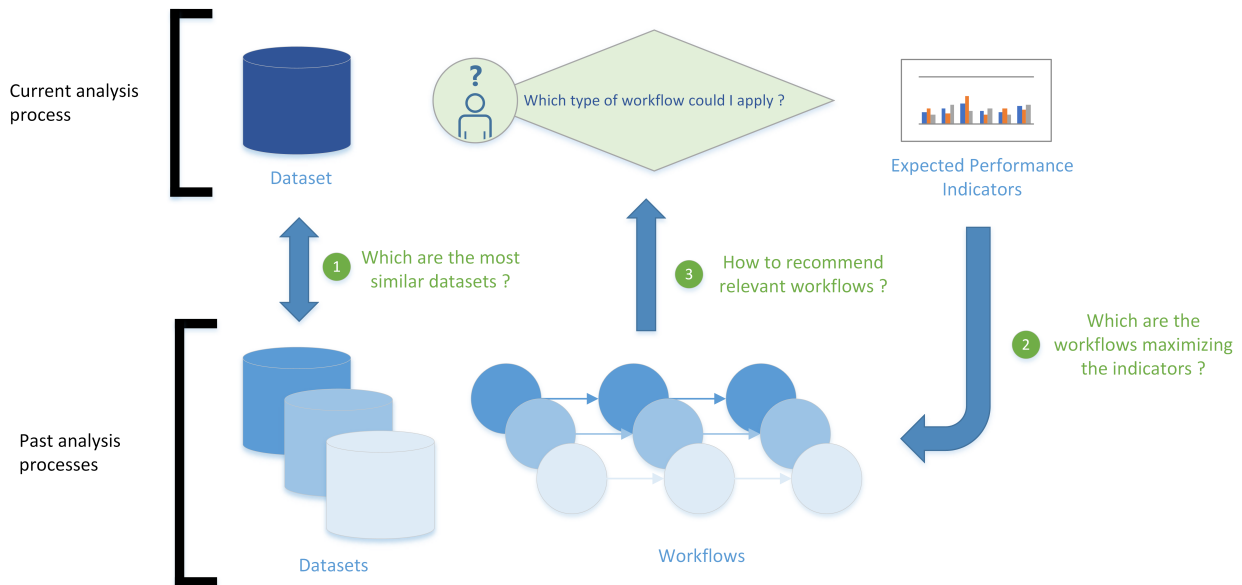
Current analysis process

Dataset

?

Which type of workflow could I apply ?

Expected Performance Indicators

1 Which are the most similar datasets ?

3 How to recommend relevant workflows ?

2 Which are the workflows maximizing the indicators ?

Past analysis processes

Datasets

Workflows